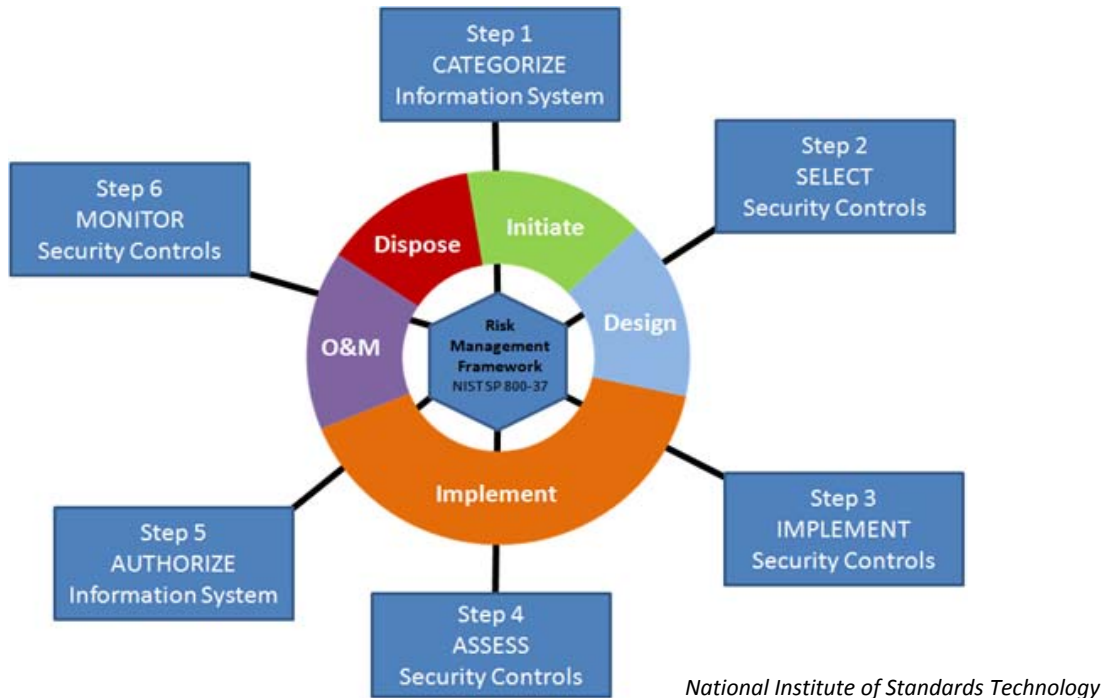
Step 1
CATEGORIZE
Information System

Step 2
SELECT
Security Controls

Step 6
MONITOR
Security Controls

Dispose

Initiate

Design

O&M

Risk Management Framework
NIST SP 800-37

Implement

Step 3
IMPLEMENT
Security Controls

Step 5
AUTHORIZE
Information System

Step 4
ASSESS
Security Controls

National Institute of Standards Technology